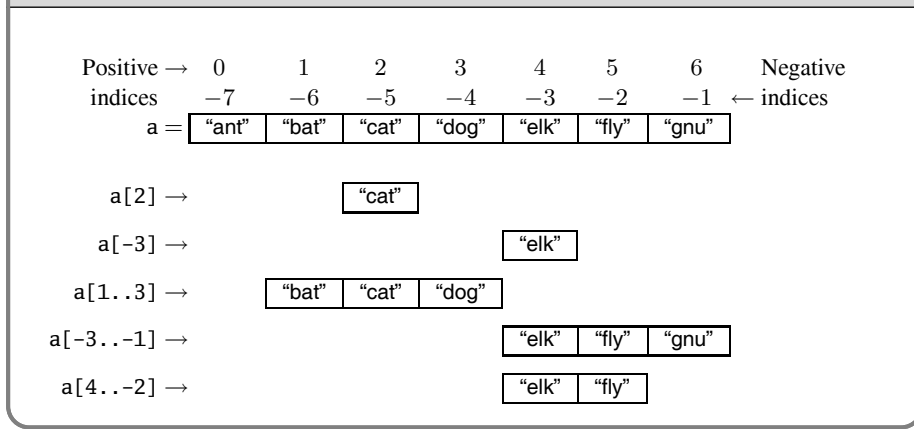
Positive → indices

| 0 | 1 | 2 | 3 | 4 | 5 | 6 |
|---|---|---|---|---|---|---|
| $-7$ | $-6$ | $-5$ | $-4$ | $-3$ | $-2$ | $-1$ |

Negative ← indices

a = 

| "ant" | "bat" | "cat" | "dog" | "elk" | "fly" | "gnu" |
|---|---|---|---|---|---|---|

a[2] → "cat"

a[-3] → "elk"

a[1..3] → "bat" "cat" "dog"

a[-3..-1] → "elk" "fly" "gnu"

a[4..-2] → "elk" "fly"